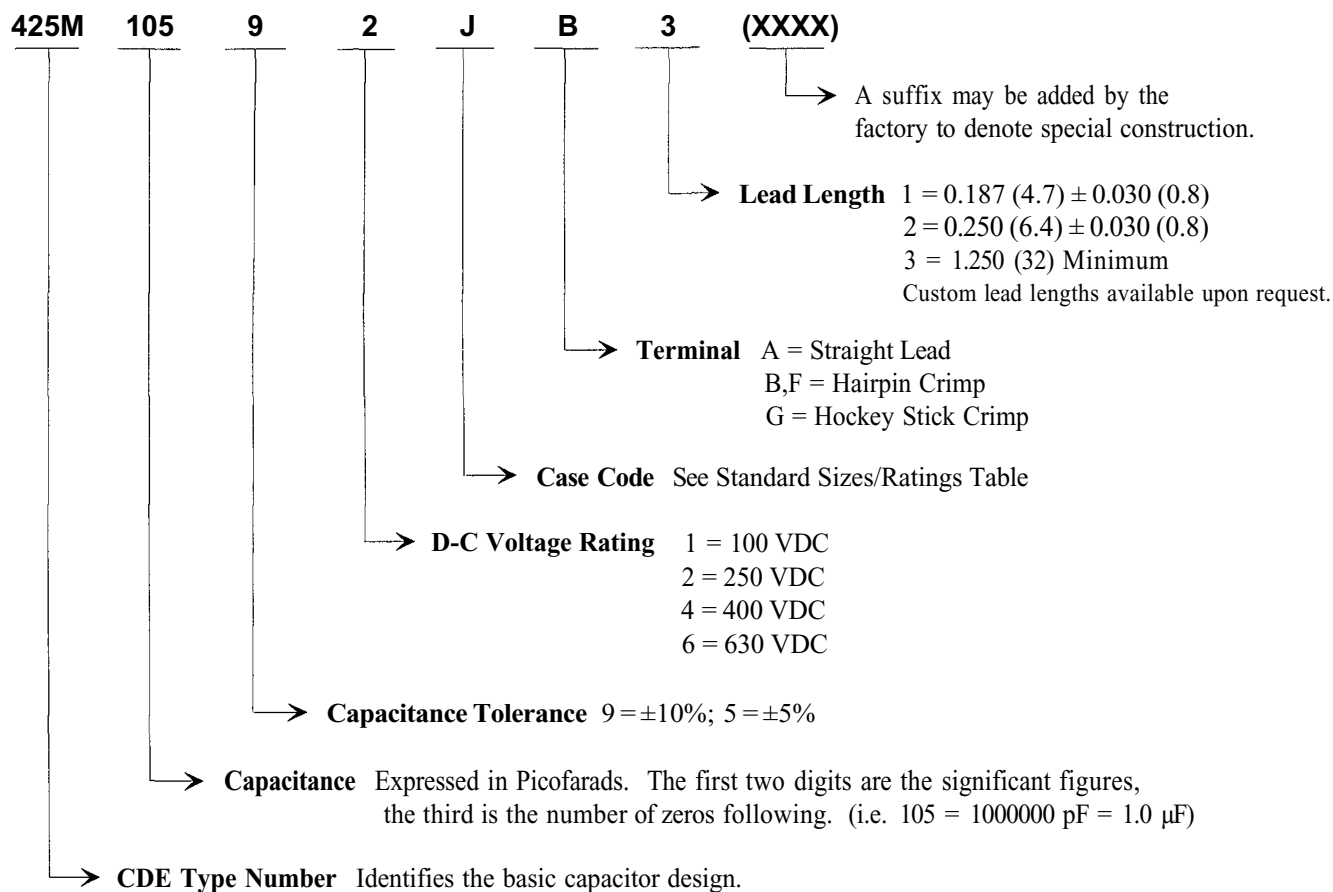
425M 105 9 2 J B 3 (XXXX)

A suffix may be added by the factory to denote special construction.

**Lead Length** $1 = 0.187$ (4.7) $\pm 0.030$ (0.8)
$2 = 0.250$ (6.4) $\pm 0.030$ (0.8)
3 = 1.250 (32) Minimum
Custom lead lengths available upon request.

**Terminal** A = Straight Lead
B,F = Hairpin Crimp
G = Hockey Stick Crimp

**Case Code** See Standard Sizes/Ratings Table

**D-C Voltage Rating** 1 = 100 VDC
2 = 250 VDC
4 = 400 VDC
6 = 630 VDC

**Capacitance Tolerance** $9 = \pm 10\%$; $5 = \pm 5\%$

**Capacitance** Expressed in Picofarads. The first two digits are the significant figures, the third is the number of zeros following. (i.e. 105 = 1000000 pF = 1.0 μF)

**CDE Type Number** Identifies the basic capacitor design.